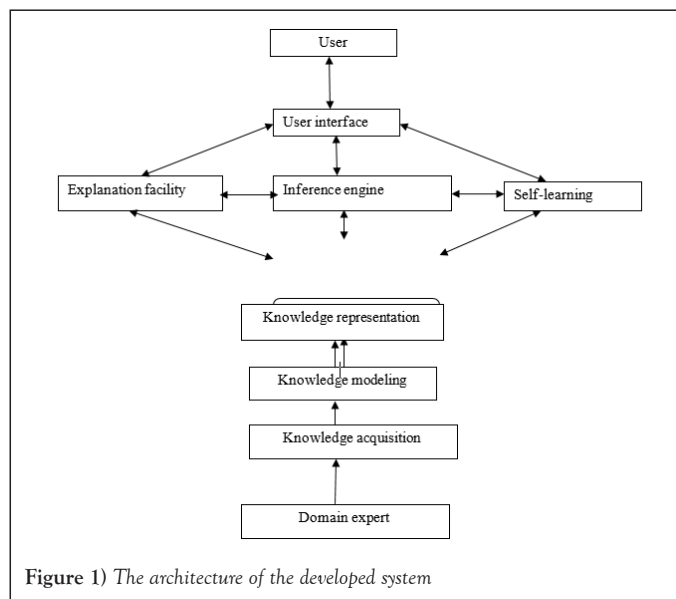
User

User interface

Explanation facility

Inference engine

Self-learning

Knowledge representation

Knowledge modeling

Knowledge acquisition

Domain expert

Figure 1) The architecture of the developed system